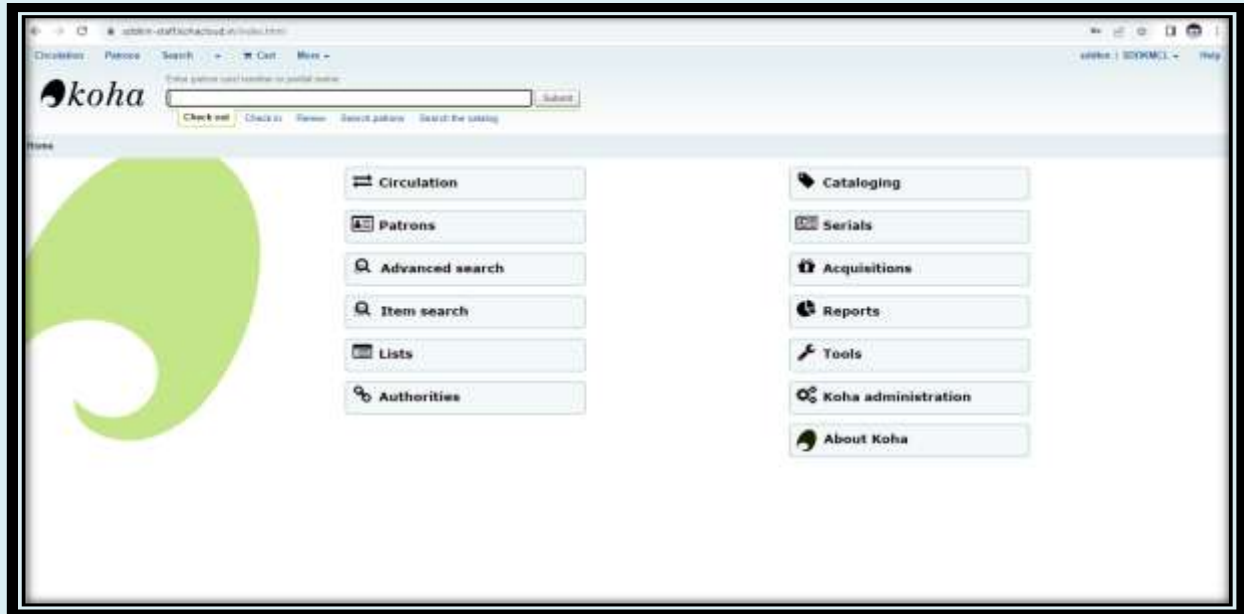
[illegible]-staff.kohacloud.in/index.html

Circulation Patrons Search Cart More

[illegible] | SDDKMCL Help

koha

Enter patron card number or partial name:

Submit

Check out Check in Renew Search patrons Search the catalog

Home

Circulation

Patrons

Advanced search

Item search

Lists

Authorities

Cataloging

Serials

Acquisitions

Reports

Tools

Koha administration

About Koha